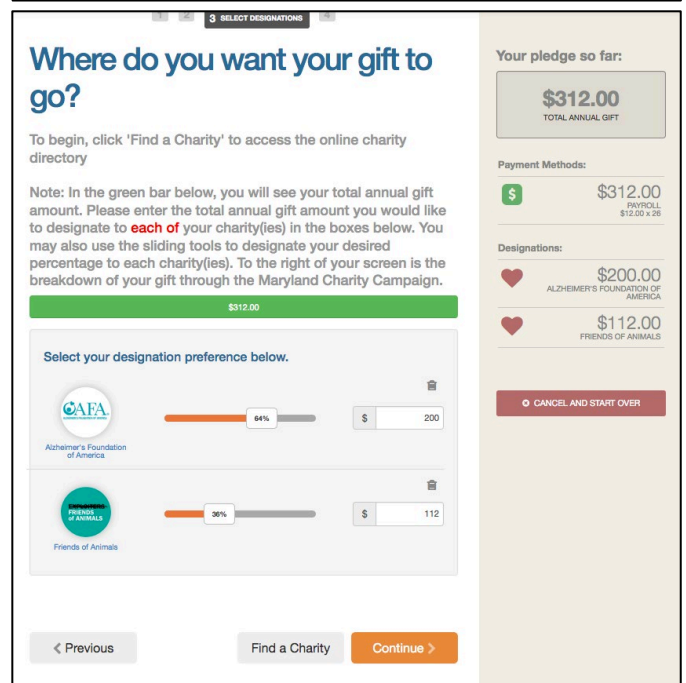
1 2 3 SELECT DESIGNATIONS 4

Where do you want your gift to go?

To begin, click 'Find a Charity' to access the online charity directory

Note: In the green bar below, you will see your total annual gift amount. Please enter the total annual gift amount you would like to designate to each of your charity(ies) in the boxes below. You may also use the sliding tools to designate your desired percentage to each charity(ies). To the right of your screen is the breakdown of your gift through the Maryland Charity Campaign.

$312.00

Select your designation preference below.

AFA

64%

$ 200

Alzheimer's Foundation of America

FRIENDS of ANIMALS

36%

$ 112

Friends of Animals

< Previous

Find a Charity

Continue >

Your pledge so far:

$312.00
TOTAL ANNUAL GIFT

Payment Methods:

$ $312.00
PAYROLL
$12.00 x 26

Designations:

$200.00
ALZHEIMER'S FOUNDATION OF AMERICA

$112.00
FRIENDS OF ANIMALS

CANCEL AND START OVER